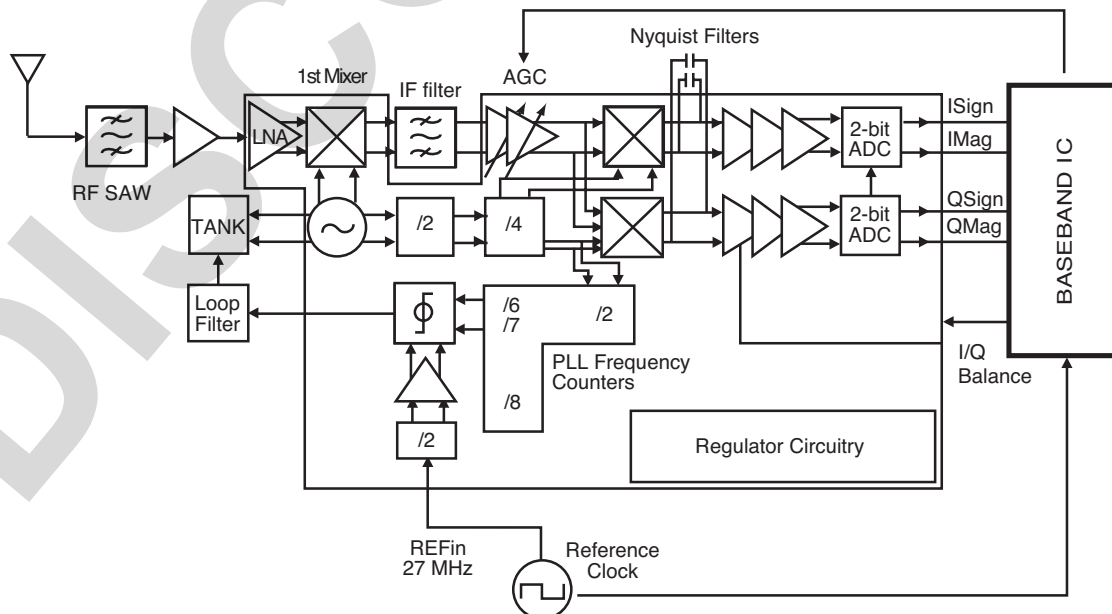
Nyquist Filters

1st Mixer

IF filter

AGC

LNA

RF SAW

TANK

/2

/4

2-bit ADC

2-bit ADC

ISign

IMag

QSign

QMag

BASEBAND IC

Loop Filter

/6
/7

/2

PLL Frequency Counters

/8

/2

I/Q Balance

Regulator Circuitry

REFin 27 MHz

Reference Clock